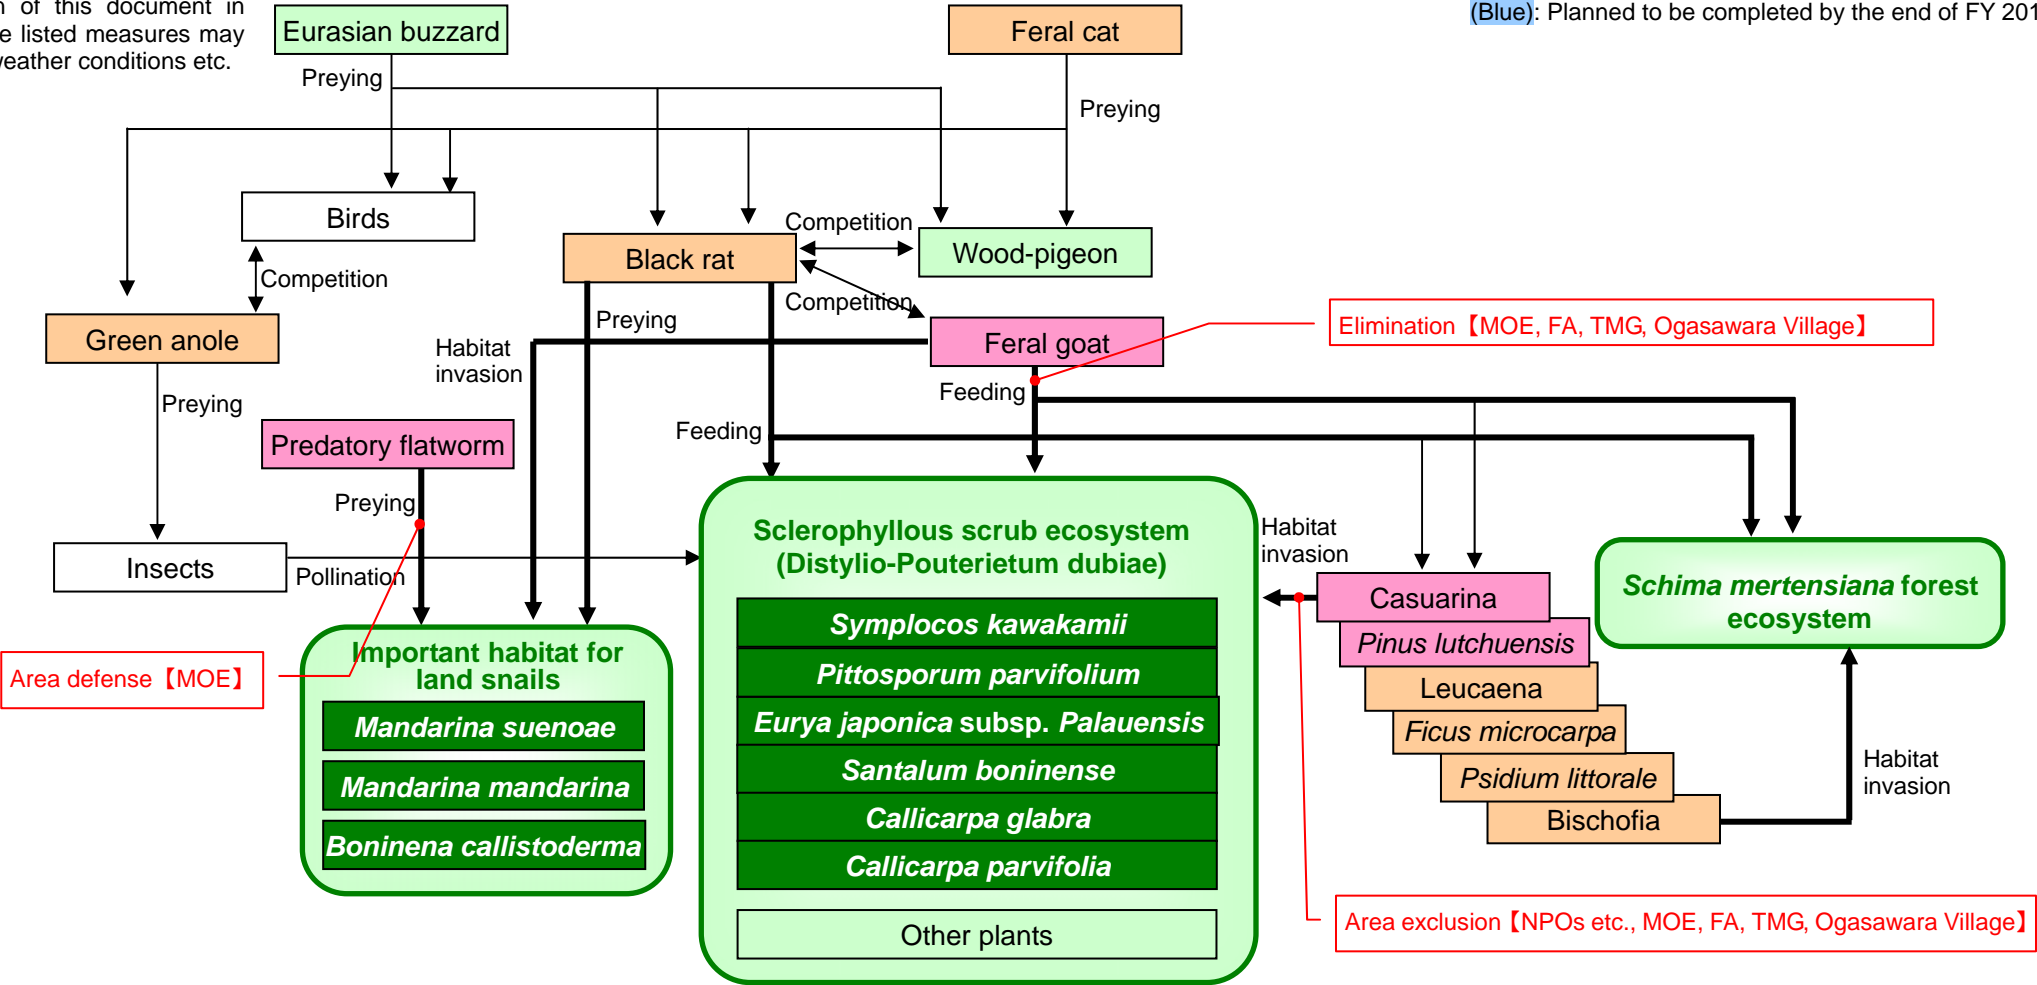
n of this document in
e listed measures may
weather conditions etc.

(Blue): Planned to be completed by the end of FY 201

Eurasian buzzard

Feral cat

Preying

Preying

Birds

Competition

Black rat

Wood-pigeon

Competition

Competition

Green anole

Preying

Feral goat

Elimination【MOE, FA, TMG, Ogasawara Village】

Habitat invasion

Feeding

Preying

Feeding

Predatory flatworm

Preying

Insects

Pollination

Sclerophyllous scrub ecosystem (Distylio-Pouterietum dubiae)

Habitat invasion

Symplocos kawakamii

Pittosporum parvifolium

Eurya japonica subsp. Palauensis

Santalum boninense

Callicarpa glabra

Callicarpa parvifolia

Other plants

Important habitat for land snails

Mandarina suenoae

Mandarina mandarina

Boninena callistoderma

Area defense【MOE】

Casuarina

Pinus lutchuensis

Leucaena

Ficus microcarpa

Psidium littorale

Bischofia

Schima mertensiana forest ecosystem

Habitat invasion

Area exclusion【NPOs etc., MOE, FA, TMG, Ogasawara Village】